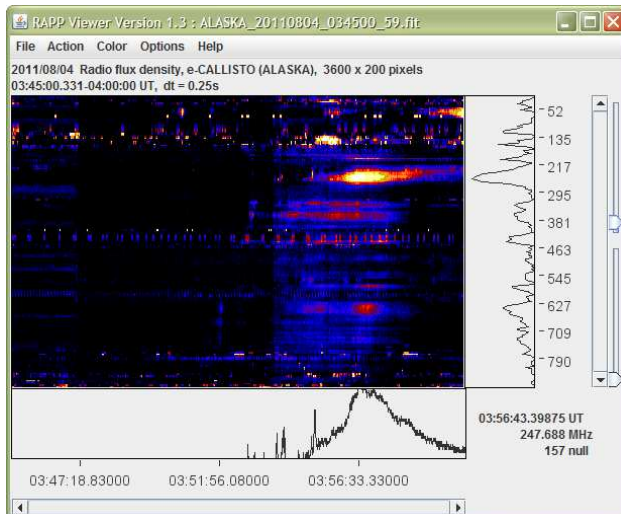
RAPP Viewer Version 1.3 : ALASKA_20110804_034500_59.fit

File Action Color Options Help

2011/08/04 Radio flux density, e-CALLISTO (ALASKA), 3600 x 200 pixels
03:45:00.331-04:00:00 UT, dt = 0.25s

52
135
217
295
381
463
545
627
709
790

03:56:43.39875 UT
247.688 MHz
157 null

03:47:18.83000 03:51:56.08000 03:56:33.33000